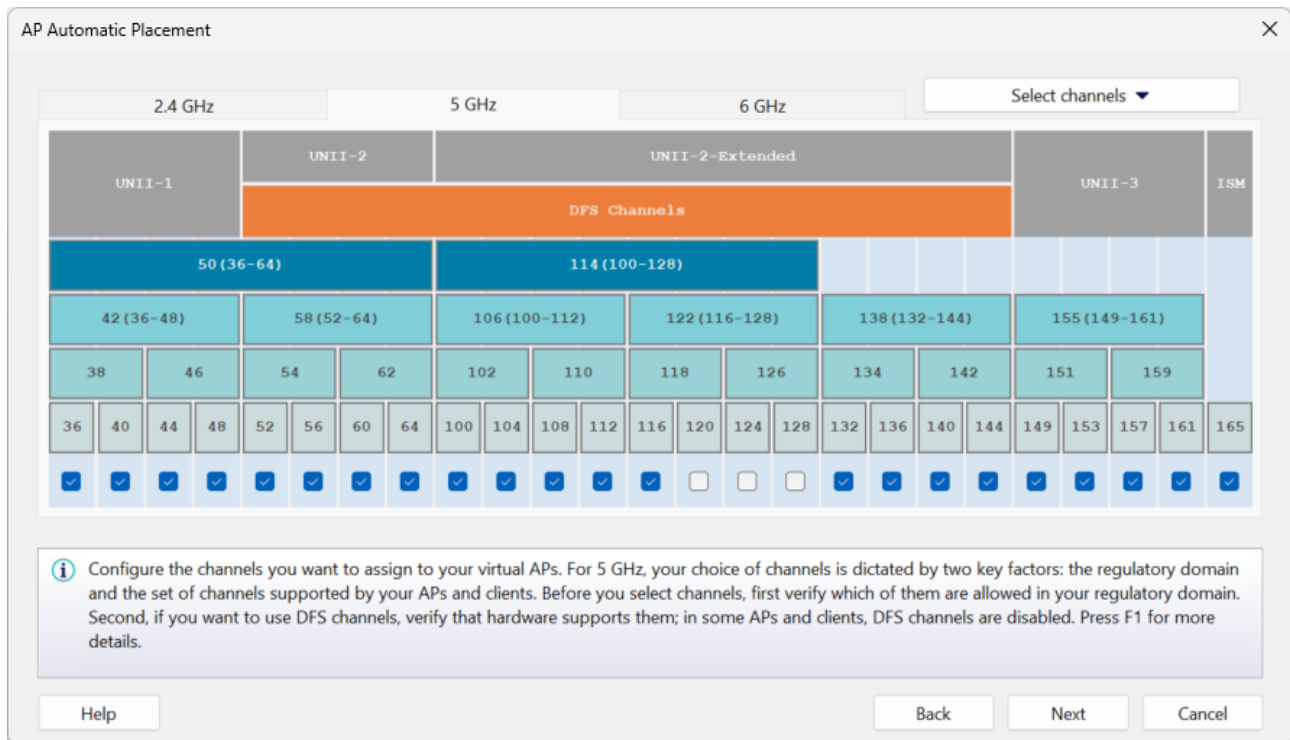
AP Automatic Placement

2.4 GHz | 5 GHz | 6 GHz

Select channels

UNII-1
UNII-2
UNII-2-Extended
DFS Channels
UNII-3
ISM

50(36-64)
114(100-128)

42(36-48) 58(52-64) 106(100-112) 122(116-128) 138(132-144) 155(149-161)

38 46 54 62 102 110 118 126 134 142 151 159

36 40 44 48 52 56 60 64 100 104 108 112 116 120 124 128 132 136 140 144 149 153 157 161 165

Configure the channels you want to assign to your virtual APs. For 5 GHz, your choice of channels is dictated by two key factors: the regulatory domain and the set of channels supported by your APs and clients. Before you select channels, first verify which of them are allowed in your regulatory domain. Second, if you want to use DFS channels, verify that hardware supports them; in some APs and clients, DFS channels are disabled. Press F1 for more details.

Help

Back

Next

Cancel